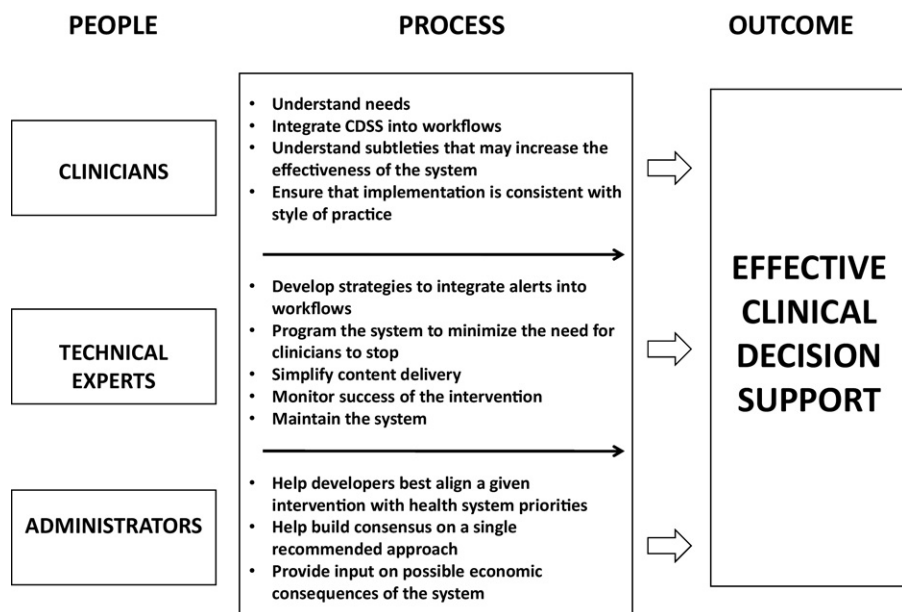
PEOPLE

PROCESS

OUTCOME

CLINICIANS

- Understand needs
- Integrate CDSS into workflows
- Understand subtleties that may increase the effectiveness of the system
- Ensure that implementation is consistent with style of practice

TECHNICAL EXPERTS

- Develop strategies to integrate alerts into workflows
- Program the system to minimize the need for clinicians to stop
- Simplify content delivery
- Monitor success of the intervention
- Maintain the system

ADMINISTRATORS

- Help developers best align a given intervention with health system priorities
- Help build consensus on a single recommended approach
- Provide input on possible economic consequences of the system

EFFECTIVE CLINICAL DECISION SUPPORT